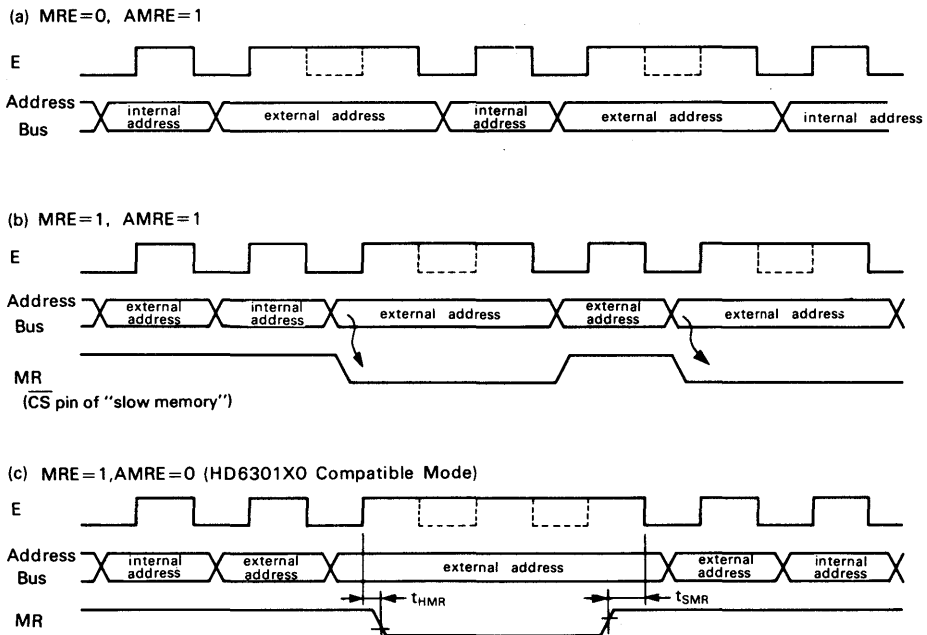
(a) MRE=0, AMRE=1

E

Address Bus

internal address

external address

internal address

external address

internal address

(b) MRE=1, AMRE=1

E

Address Bus

external address

internal address

external address

external address

external address

MR
($\overline{CS}$ pin of "slow memory")

(c) MRE=1, AMRE=0 (HD6301X0 Compatible Mode)

E

Address Bus

internal address

external address

external address

external address

internal address

MR

$t_{HMR}$

$t_{SMR}$